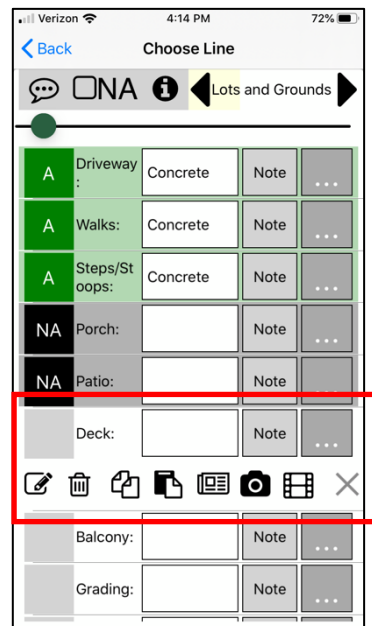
Verizon 4:14 PM 72%

< Back Choose Line

NA Lots and Grounds

| A | Driveway: | Concrete | Note | ... |
|---|---|---|---|---|
| A | Walks: | Concrete | Note | ... |
| A | Steps/Stoops: | Concrete | Note | ... |
| NA | Porch: | | Note | ... |
| NA | Patio: | | Note | ... |
| | Deck: | | Note | ... |
| | Balcony: | | Note | ... |
| | Grading: | | Note | ... |